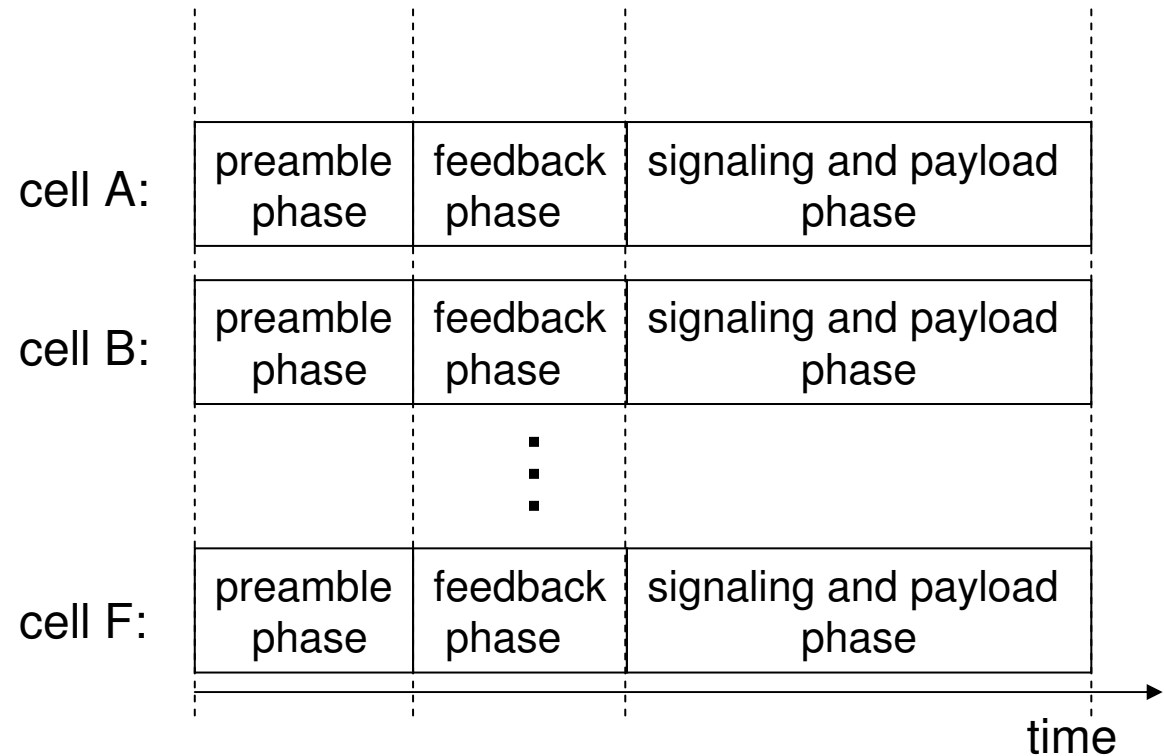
cell A:

| preamble phase | feedback phase | signaling and payload phase |
|---|---|---|

cell B:

| preamble phase | feedback phase | signaling and payload phase |
|---|---|---|

cell F:

| preamble phase | feedback phase | signaling and payload phase |
|---|---|---|

time